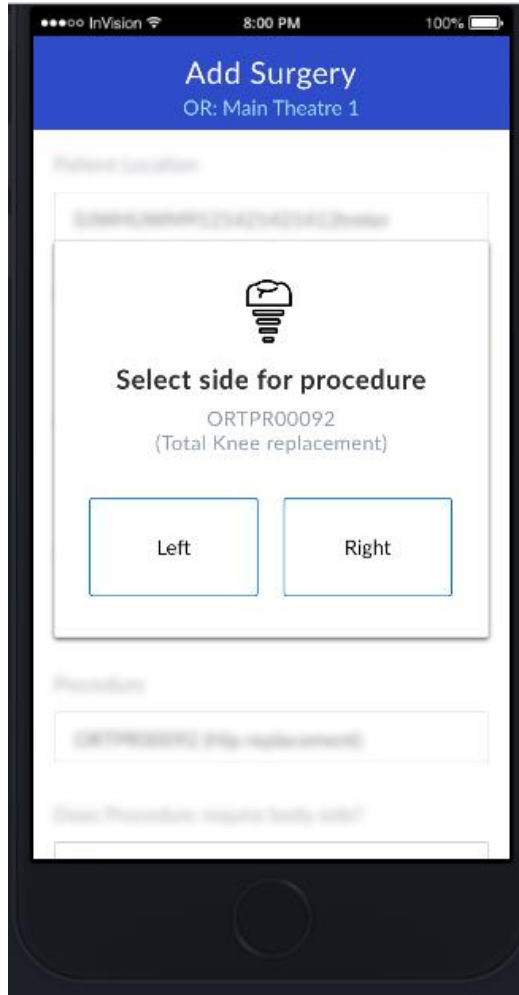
●●●○○ InVision 8:00 PM 100%

Add Surgery
OR: Main Theatre 1

Patient Location

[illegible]

Select side for procedure

ORTPR00092
(Total Knee replacement)

Left

Right

Procedure

ORTPR00092 (Hip replacement)

Does Procedure require body side?